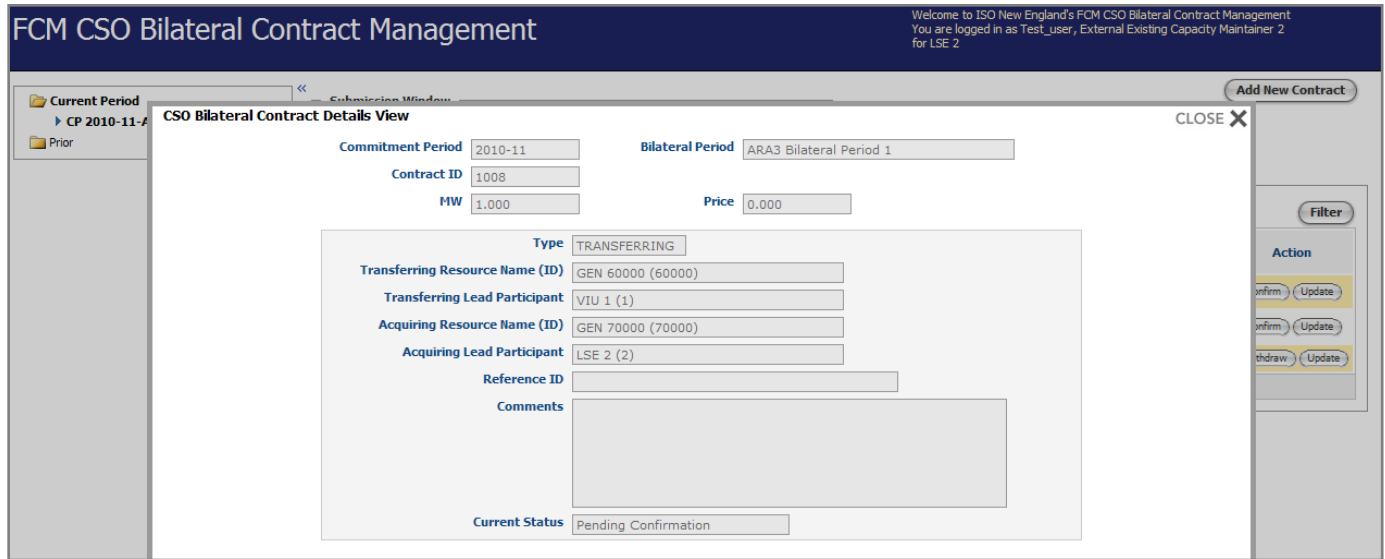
FCM CSO Bilateral Contract Management

Welcome to ISO New England's FCM CSO Bilateral Contract Management
You are logged in as Test_user, External Existing Capacity Maintainer 2 for LSE 2

Current Period
CP 2010-11-A
Prior

«

Add New Contract

Filter

Action

onfirm Update
onfirm Update
thdraw Update

CSO Bilateral Contract Details View

CLOSE ✕

Commitment Period 2010-11
Bilateral Period ARA3 Bilateral Period 1
Contract ID 1008
MW 1.000
Price 0.000

Type TRANSFERRING
Transferring Resource Name (ID) GEN 60000 (60000)
Transferring Lead Participant VIU 1 (1)
Acquiring Resource Name (ID) GEN 70000 (70000)
Acquiring Lead Participant LSE 2 (2)
Reference ID
Comments
Current Status Pending Confirmation